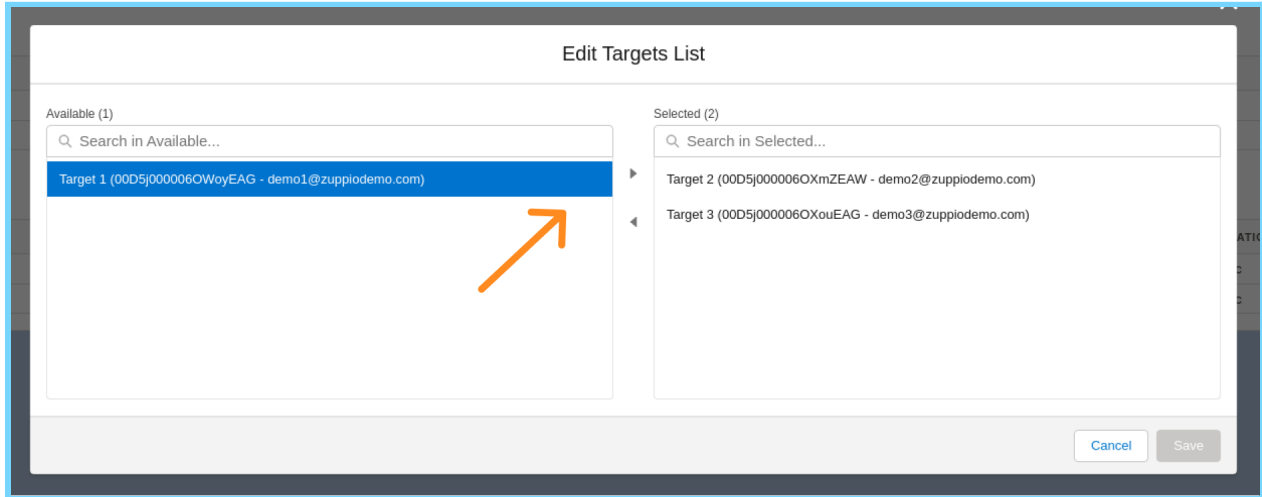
Edit Targets List

Available (1)

Search in Available...

Target 1 (00D5j000006OWoyEAG - demo1@zuppiodemo.com)

Selected (2)

Search in Selected...

Target 2 (00D5j000006OXmZEAW - demo2@zuppiodemo.com)

Target 3 (00D5j000006OXouEAG - demo3@zuppiodemo.com)

Cancel

Save